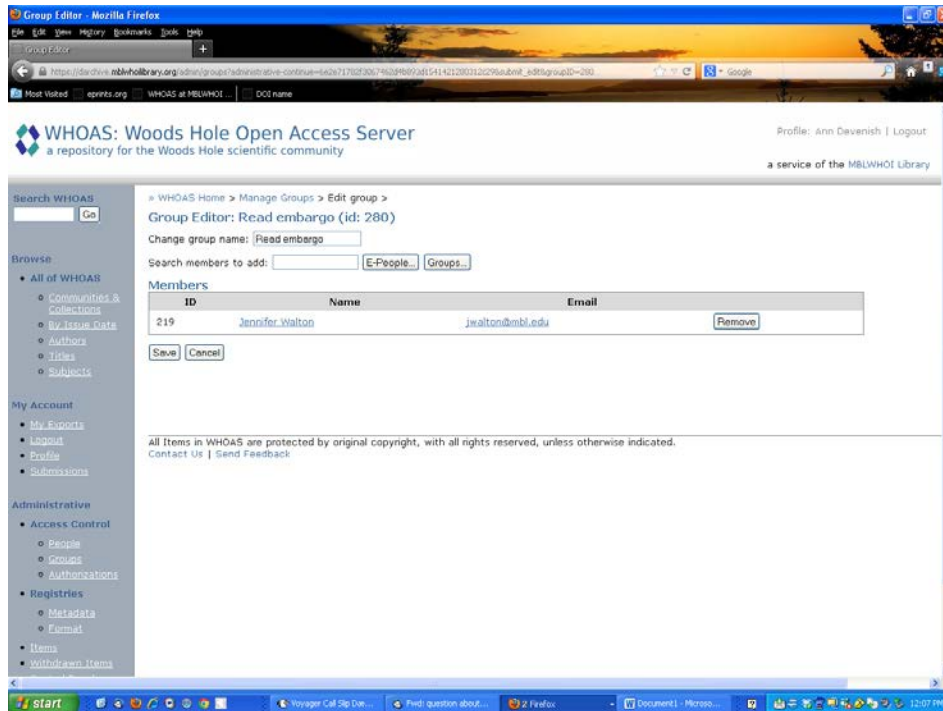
Group Editor - Mozilla Firefox
File Edit View History Bookmarks Tools Help
Group Editor
https://darchive.mblwhoilibrary.org/admin/groups?administrative-continue=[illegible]submit_edit&groupID=280
Google
Most Visited eprints.org WHOAS at MBLWHOI ... DOI name

WHOAS: Woods Hole Open Access Server
a repository for the Woods Hole scientific community

Profile: Ann Devenish | Logout
a service of the MBLWHOI Library

Search WHOAS
Go

Browse
• All of WHOAS
◦ Communities & Collections
◦ By Issue Date
◦ Authors
◦ Titles
◦ Subjects

My Account
• My Exports
• Logout
• Profile
• Submissions

Administrative
• Access Control
◦ People
◦ Groups
◦ Authorizations
• Registries
◦ Metadata
◦ Format
• Items
• Withdrawn Items

» WHOAS Home > Manage Groups > Edit group >
Group Editor: Read embargo (id: 280)
Change group name: Read embargo
Search members to add: E-People... Groups...
Members

| ID | Name | Email | |
|---|---|---|---|
| 219 | Jennifer Walton | jwalton@mbl.edu | Remove |

Save Cancel

All Items in WHOAS are protected by original copyright, with all rights reserved, unless otherwise indicated.
Contact Us | Send Feedback

start
Voyager Call Slip Dae...
Fwd: question about...
2 Firefox
Document1 - Microso...
12:07 PM